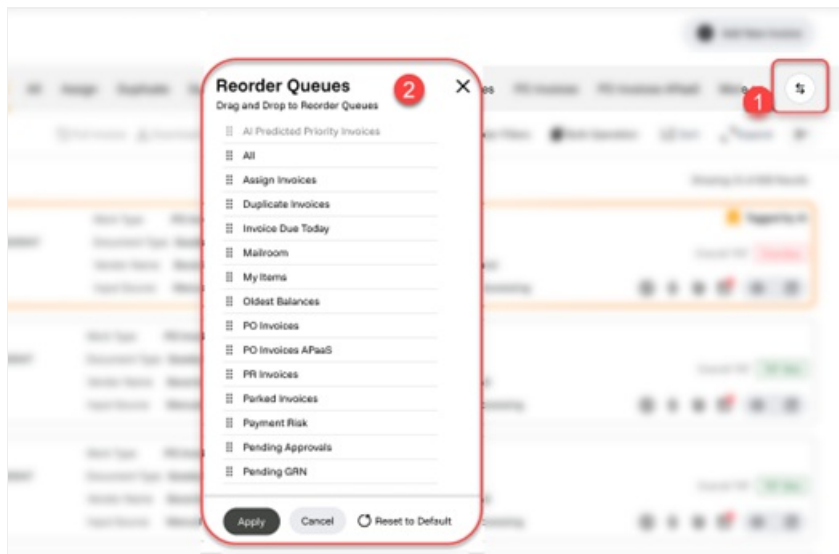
Reorder Queues
Drag and Drop to Reorder Queues

2

AI Predicted Priority Invoices
All
Assign Invoices
Duplicate Invoices
Invoice Due Today
Mailroom
My Items
Oldest Balances
PO Invoices
PO Invoices APaaS
PR Invoices
Parked Invoices
Payment Risk
Pending Approvals
Pending GRN

Apply
Cancel
Reset to Default

1